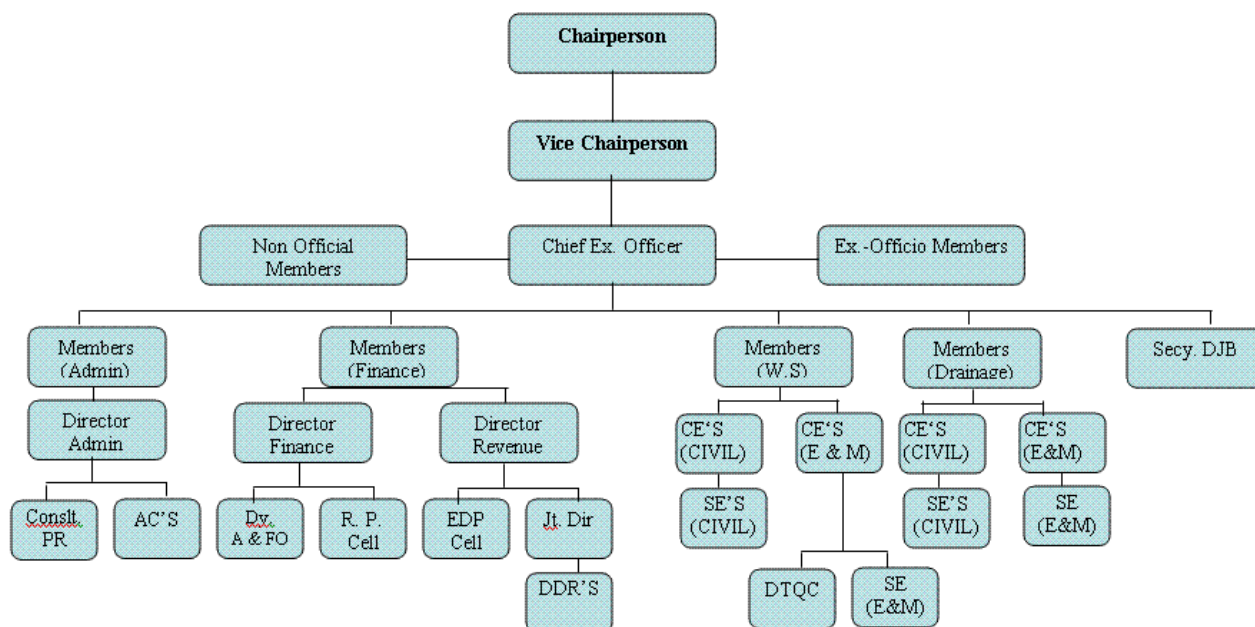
Chairperson

Vice Chairperson

Non Official Members

Chief Ex. Officer

Ex.-Officio Members

Members (Admin)

Director Admin

Conslt. PR

AC'S

Members (Finance)

Director Finance

Dy. A & FO

R. P. Cell

Director Revenue

EDP Cell

Jt. Dir

DDR'S

Members (W.S)

CE'S (CIVIL)

SE'S (CIVIL)

CE'S (E & M)

DTQC

SE (E&M)

Members (Drainage)

CE'S (CIVIL)

SE'S (CIVIL)

CE'S (E&M)

SE (E&M)

Secy. DJB